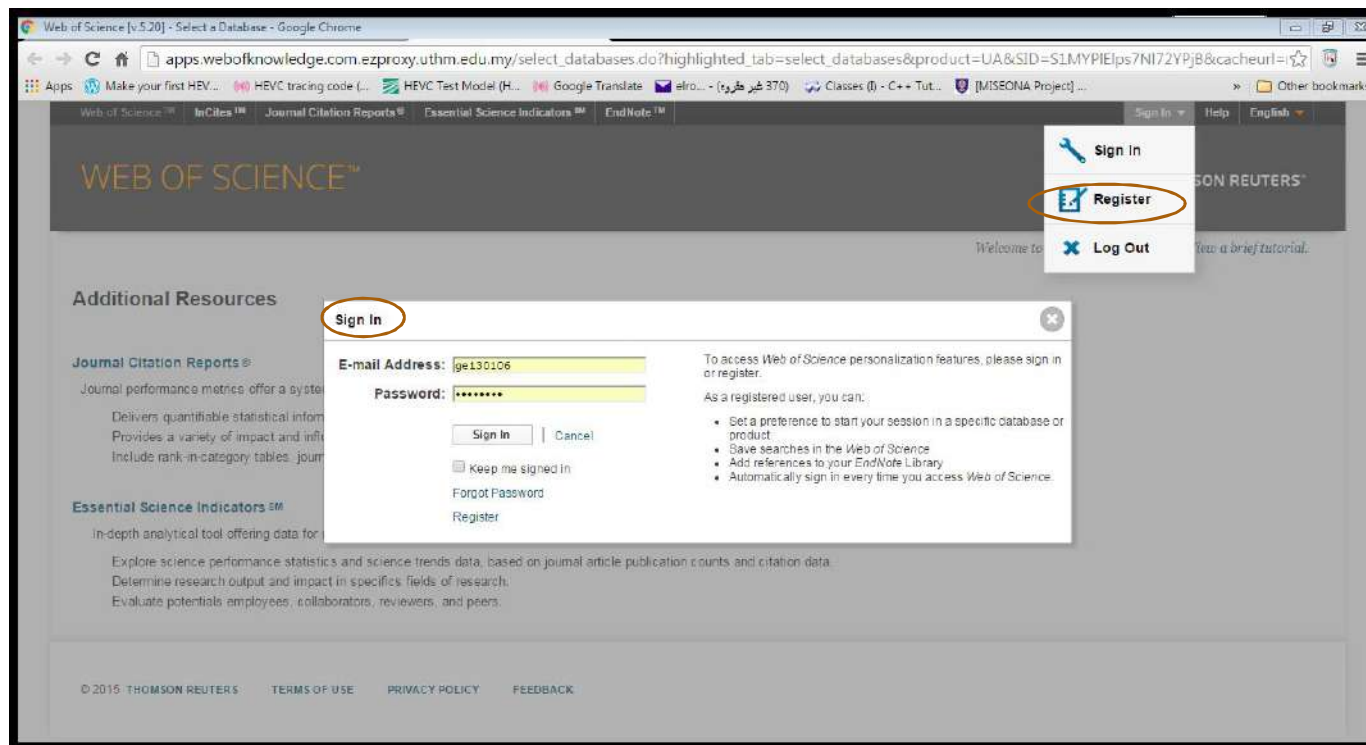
Web of Science [v.5.20] - Select a Database - Google Chrome

apps.webofknowledge.com.ezproxy.uthm.edu.my/select_databases.do?highlighted_tab=select_databases&product=UA&SID=S1MYPIElps7NI72YPjB&cacheurl=

Apps Make your first HEV... HEVC tracing code (... HEVC Test Model (H... Google Translate elro... - (370 غير مقروء) Classes (I) - C++ Tut... [MISEONA Project] ... » Other bookmarks

Web of Science™ InCites™ Journal Citation Reports® Essential Science Indicators℠ EndNote™ Sign In Help English

WEB OF SCIENCE™

SON REUTERS

Sign In
Register
Log Out

Welcome to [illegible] iew a brief tutorial.

Additional Resources

Journal Citation Reports®
Journal performance metrics offer a syste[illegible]
Delivers quantifiable statistical infor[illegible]
Provides a variety of impact and infl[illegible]
Include rank-in-category tables, jour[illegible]

Essential Science Indicators℠
In-depth analytical tool offering data for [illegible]
Explore science performance statistics and science trends data, based on journal article publication counts and citation data.
Determine research output and impact in specifics fields of research.
Evaluate potentials employees, collaborators, reviewers, and peers.

Sign In

E-mail Address: ge130106
Password: ••••••••

Sign In | Cancel

Keep me signed in

Forgot Password

Register

To access Web of Science personalization features, please sign in or register.

As a registered user, you can:

- Set a preference to start your session in a specific database or product
- Save searches in the Web of Science
- Add references to your EndNote Library
- Automatically sign in every time you access Web of Science.

© 2015 THOMSON REUTERS TERMS OF USE PRIVACY POLICY FEEDBACK